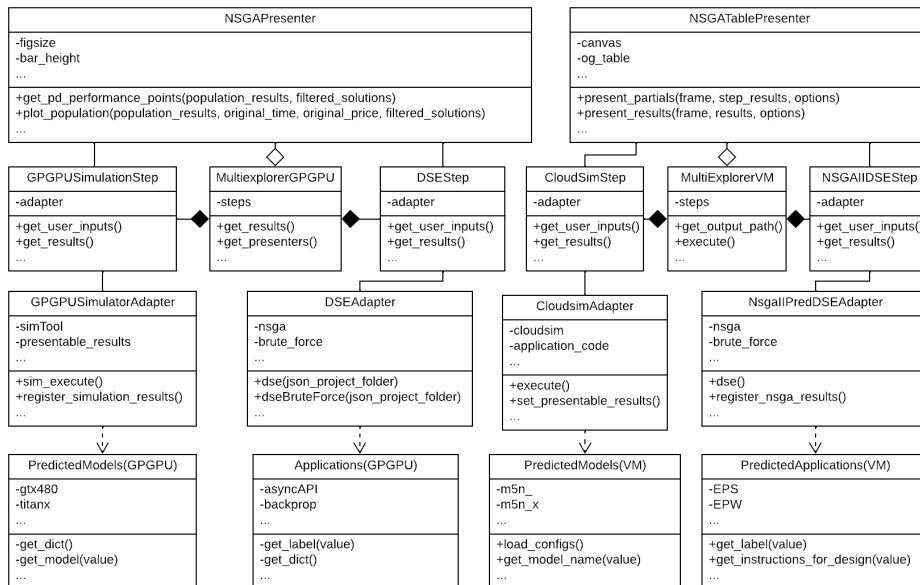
NSGAPresenter

-figsize
-bar_height
...

+get_pd_performance_points(population_results, filtered_solutions)
+plot_population(population_results, original_time, original_price, filtered_solutions)

NSGATablePresenter

-canvas
-og_table
...

+present_partials(frame, step_results, options)
+present_results(frame, results, options)
...

GPGPUSimulationStep

-adapter

+get_user_inputs()
+get_results()
...

MultiexplorerGPGPU

-steps

+get_results()
+get_presenters()
...

DSEStep

-adapter

+get_user_inputs()
+get_results()
...

CloudSimStep

-adapter

+get_user_inputs()
+get_results()
...

MultiExplorerVM

-steps

+get_output_path()
+execute()
...

NSGAIIDSEStep

-adapter

+get_user_inputs(
+get_results()
...

GPGPUSimulatorAdapter

-simTool
-presentable_results
...

+sim_execute()
+register_simulation_results()

DSEAdapter

-nsga
-brute_force
...

+dse(json_project_folder)
+dseBruteForce(json_project_folder)

CloudsimAdapter

-cloudsim
-application_code
...

+execute()
+set_presentable_results()
...

NsgaIIPredDSEAdapter

-nsga
-brute_force
...

+dse()
+register_nsga_results()

PredictedModels(GPGPU)

-gtx480
-titanx
...

-get_dict()
-get_model(value)
...

Applications(GPGPU)

-asyncAPI
-backprop
...

-get_label(value)
-get_dict()
...

PredictedModels(VM)

-m5n_
-m5n_x
...

+load_configs()
+get_model_name(value)
...

PredictedApplications(VM)

-EPS
-EPW
...

+get_label(value)
+get_instructions_for_design(value)
...